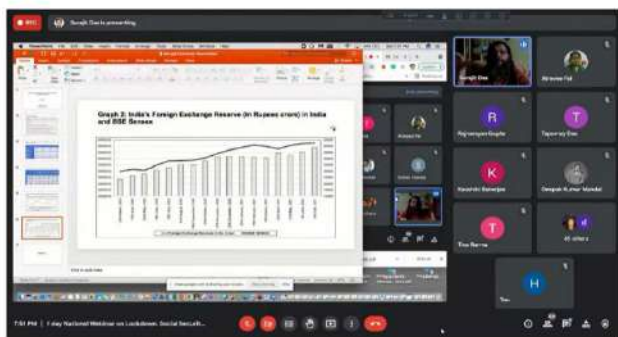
REC

Surajit Das is presenting

Graph 2: India's Foreign Exchange Reserve (in Rupees crore) in India and BSE Sensex

Surajit Das

Abhishek Pal

R

Rajrupayan Gupta

T

Tapomoy Das

K

Kaushiki Banerjee

Deepak Kumar Mandal

T

Tina Sarma

41 others

H

7:51 PM | 1 day National Webinar on Lockdown, Social Securit...